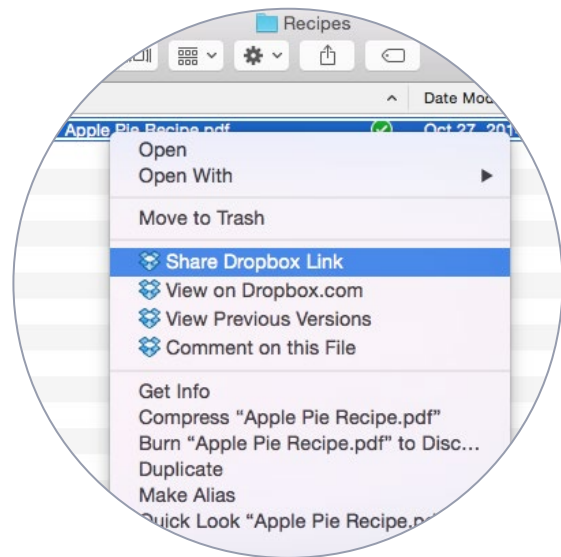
Recipes

Date Mod

Apple Pie Recipe.pdf

Oct 27, 201

Open
Open With
Move to Trash
Share Dropbox Link
View on Dropbox.com
View Previous Versions
Comment on this File
Get Info
Compress "Apple Pie Recipe.pdf"
Burn "Apple Pie Recipe.pdf" to Disc...
Duplicate
Make Alias
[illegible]uick Look "Apple Pie Recipe.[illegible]